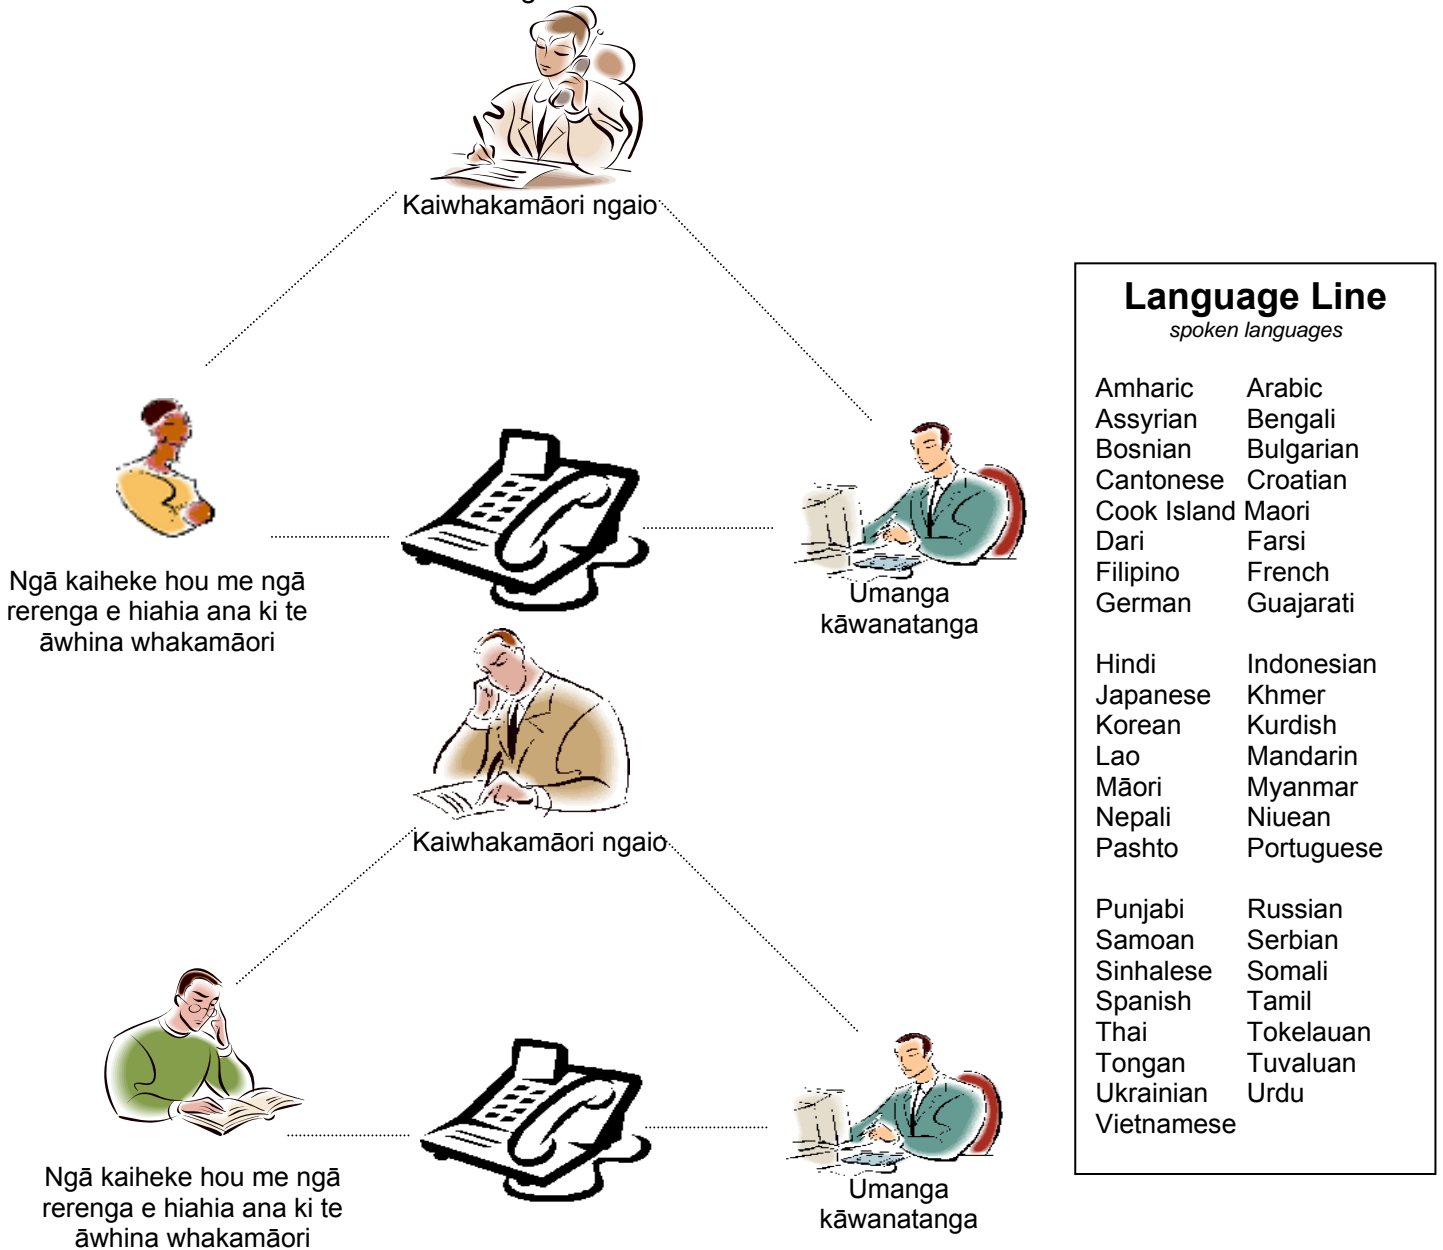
Kaiwhakamāori ngaio

Ngā kaiheke hou me ngā rerenga e hiahia ana ki te āwhina whakamāori

Umanga kāwanatanga

Kaiwhakamāori ngaio

Ngā kaiheke hou me ngā rerenga e hiahia ana ki te āwhina whakamāori

Umanga kāwanatanga

**Language Line**
*spoken languages*

Amharic
Arabic
Assyrian
Bengali
Bosnian
Bulgarian
Cantonese
Croatian
Cook Island Maori
Dari
Farsi
Filipino
French
German
Guajarati

Hindi
Indonesian
Japanese
Khmer
Korean
Kurdish
Lao
Mandarin
Māori
Myanmar
Nepali
Niuean
Pashto
Portuguese

Punjabi
Russian
Samoan
Serbian
Sinhalese
Somali
Spanish
Tamil
Thai
Tokelauan
Tongan
Tuvaluan
Ukrainian
Urdu
Vietnamese